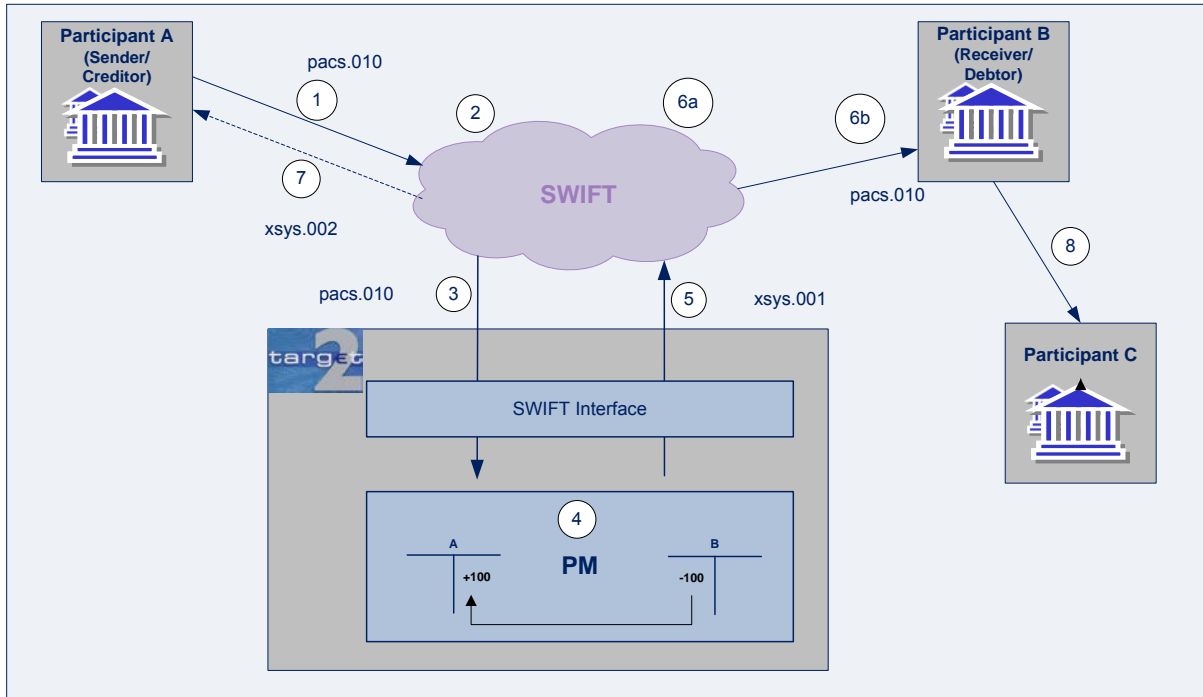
Participant A
(Sender/
Creditor)

pacs.010

1

2

6a

6b

Participant B
(Receiver/
Debtor)

7

SWIFT

pacs.010

xsys.002

8

pacs.010

3

5

xsys.001

Participant C

target2

SWIFT Interface

4

A

B

PM

+100

-100